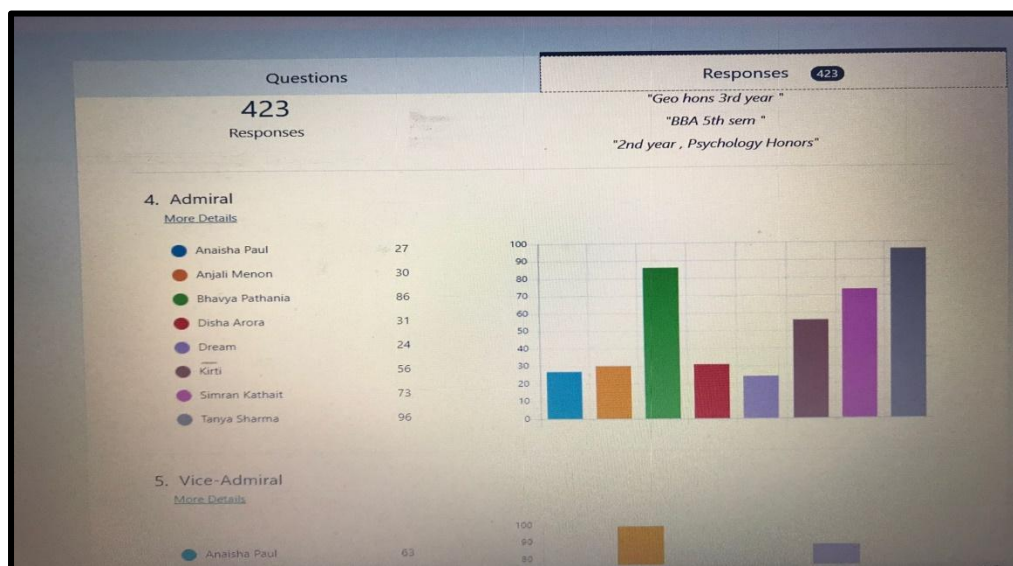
Questions

Responses 423

423
Responses

"Geo hons 3rd year "
"BBA 5th sem "
"2nd year , Psychology Honors"

4. Admiral
More Details

| | |
|---|---|
| Anaisha Paul | 27 |
| Anjali Menon | 30 |
| Bhavya Pathania | 86 |
| Disha Arora | 31 |
| Dream | 24 |
| Kirti | 56 |
| Simran Kathait | 73 |
| Tanya Sharma | 96 |

100
90
80
70
60
50
40
30
20
10
0

5. Vice-Admiral
More Details

Anaisha Paul 63

100
90
80